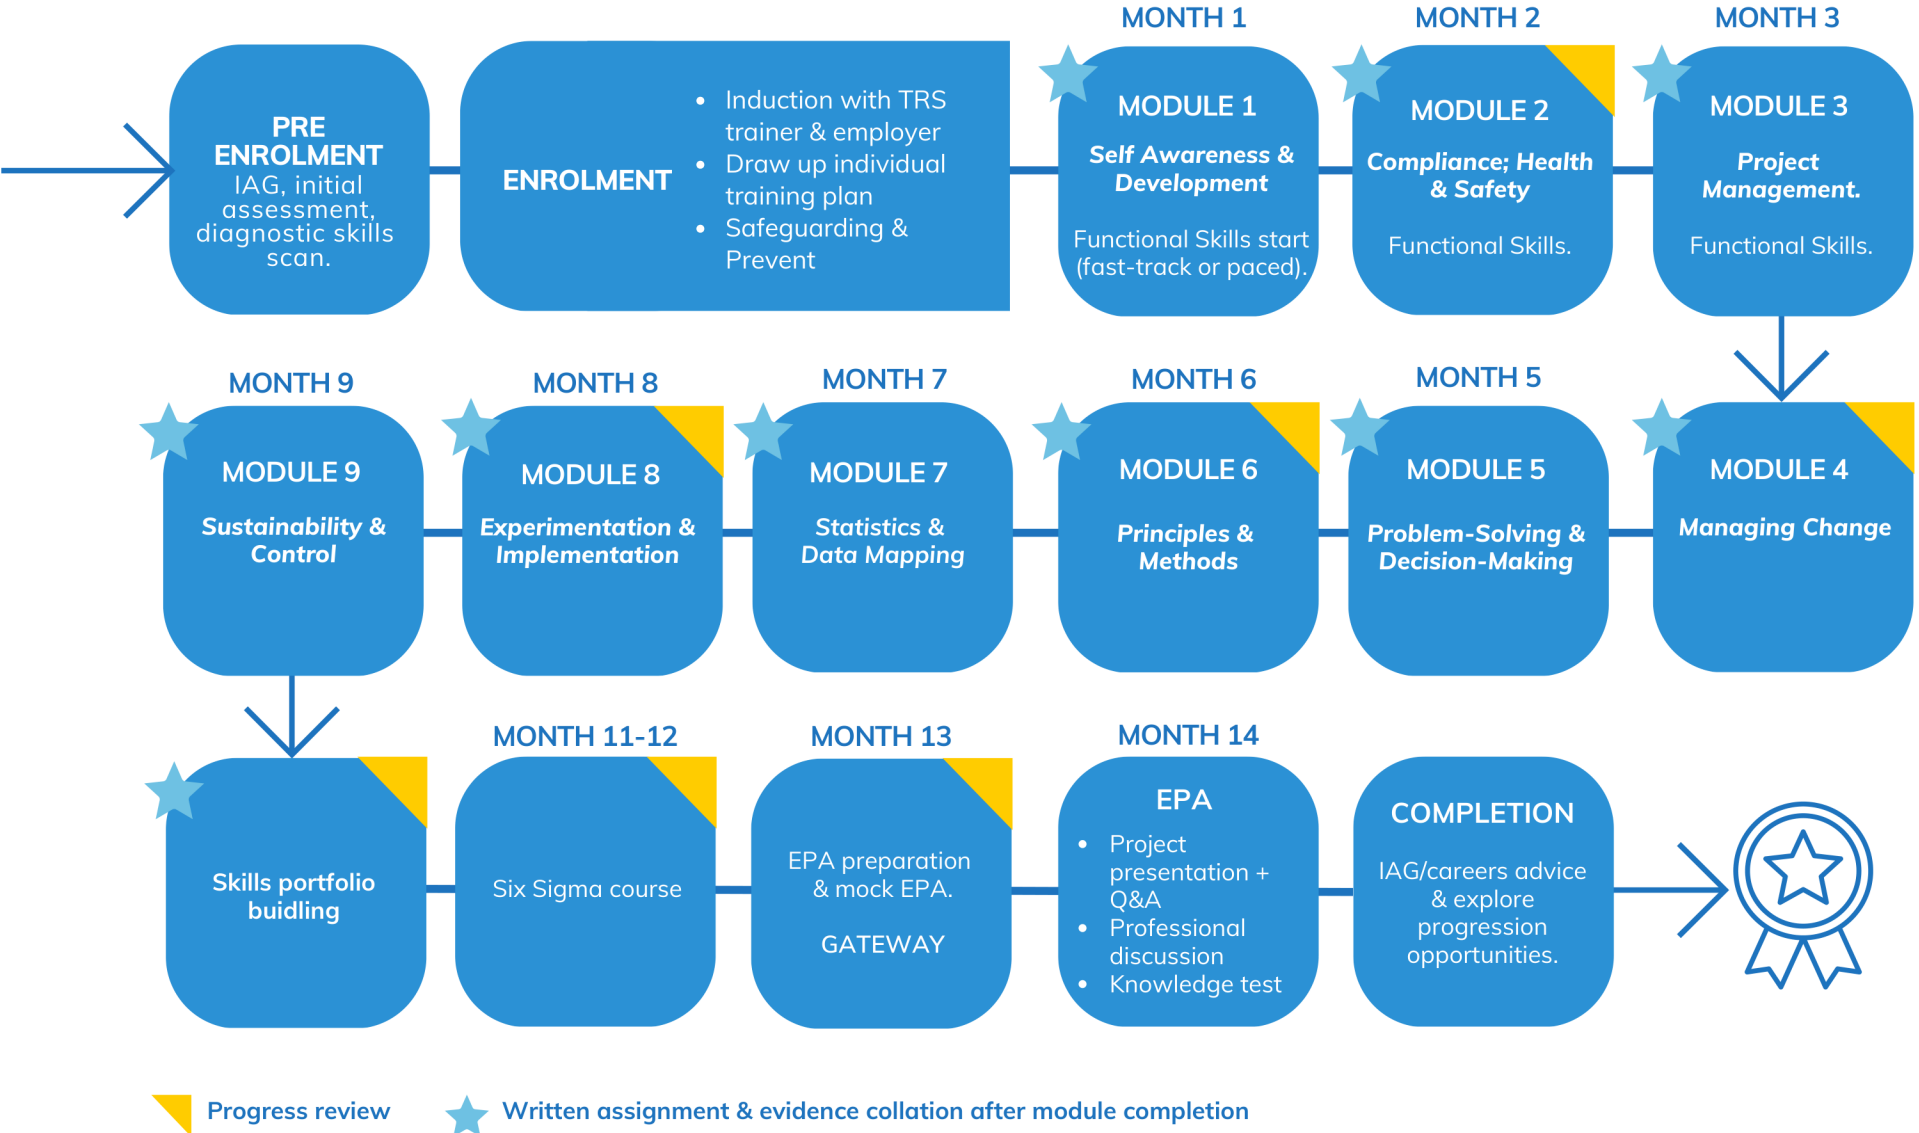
PRE ENROLMENT
IAG, initial assessment, diagnostic skills scan.

ENROLMENT
- Induction with TRS trainer & employer
- Draw up individual training plan
- Safeguarding & Prevent

MONTH 1
MODULE 1
Self Awareness & Development
Functional Skills start (fast-track or paced).

MONTH 2
MODULE 2
Compliance; Health & Safety
Functional Skills.

MONTH 3
MODULE 3
Project Management.
Functional Skills.

MONTH 9
MODULE 9
Sustainability & Control

MONTH 8
MODULE 8
Experimentation & Implementation

MONTH 7
MODULE 7
Statistics & Data Mapping

MONTH 6
MODULE 6
Principles & Methods

MONTH 5
MODULE 5
Problem-Solving & Decision-Making

MODULE 4
Managing Change

Skills portfolio buidling

MONTH 11-12
Six Sigma course

MONTH 13
EPA preparation & mock EPA.
GATEWAY

MONTH 14
EPA
- Project presentation + Q&A
- Professional discussion
- Knowledge test

COMPLETION
IAG/careers advice & explore progression opportunities.

Progress review
Written assignment & evidence collation after module completion